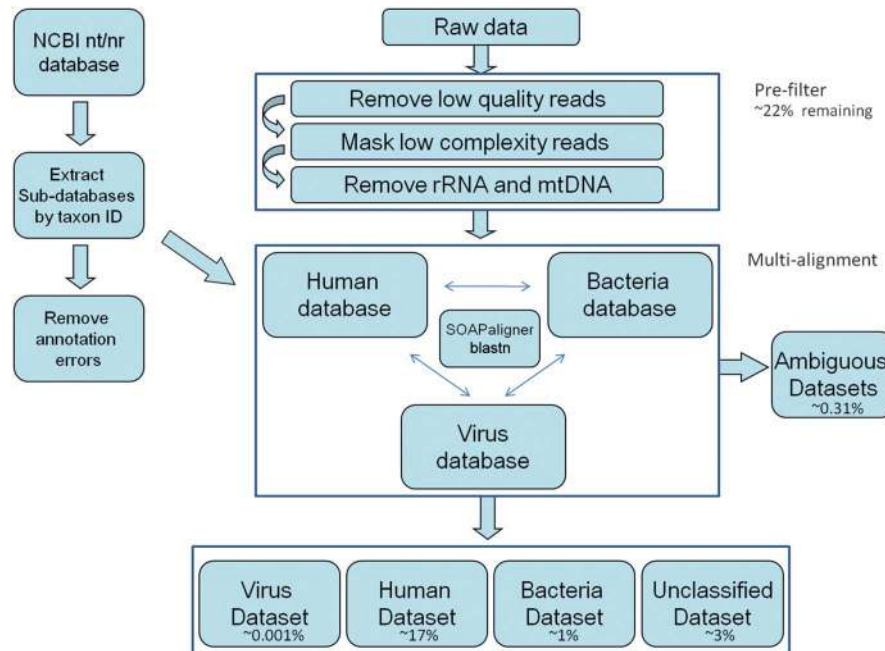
NCBI nt/nr database

Extract Sub-databases by taxon ID

Remove annotation errors

Raw data

Remove low quality reads

Mask low complexity reads

Remove rRNA and mtDNA

Pre-filter
~22% remaining

Multi-alignment

Human database

Bacteria database

SOAPaligner
blastn

Virus database

Ambiguous Datasets
~0.31%

Virus Dataset
~0.001%

Human Dataset
~17%

Bacteria Dataset
~1%

Unclassified Dataset
~3%